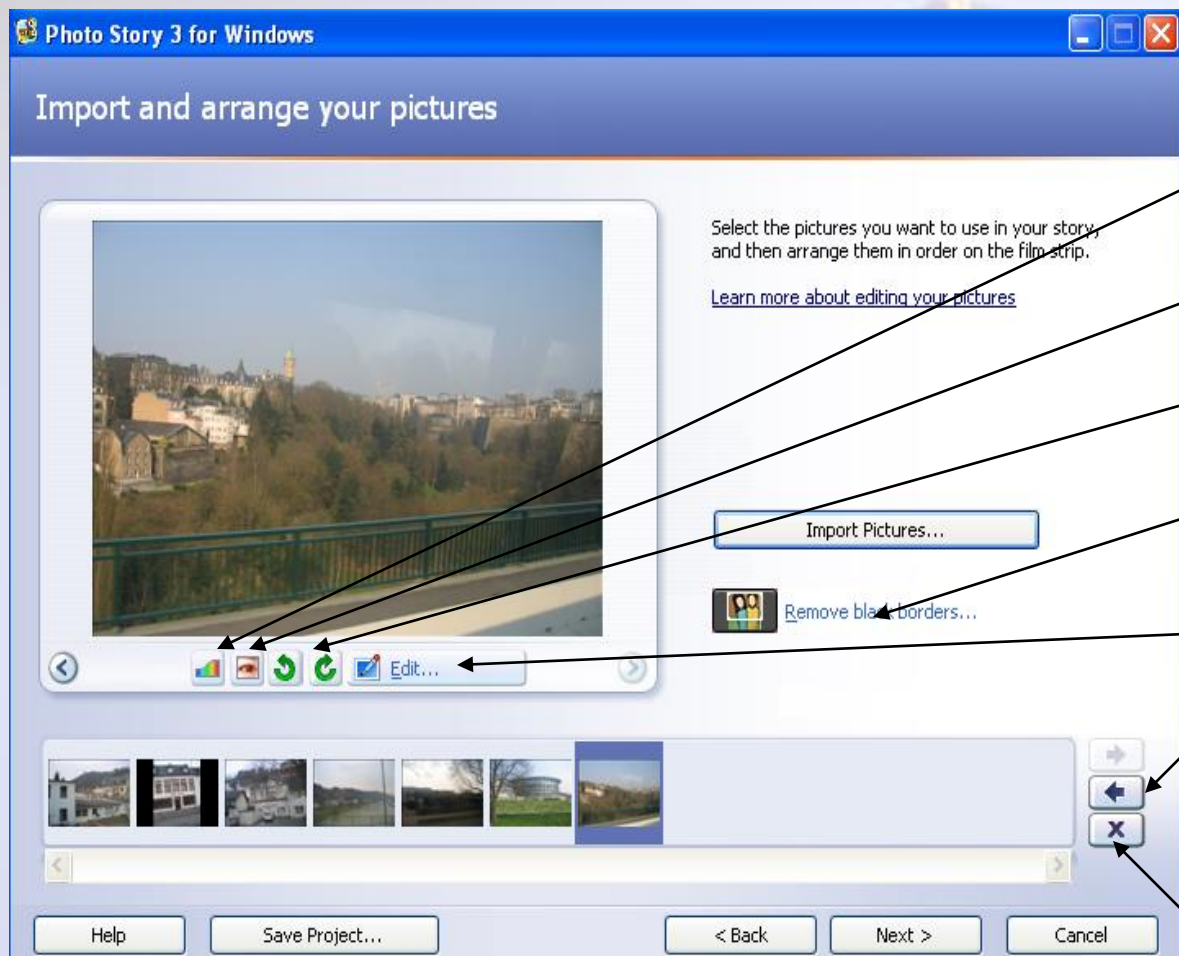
Photo Story 3 for Windows

Import and arrange your pictures

Select the pictures you want to use in your story, and then arrange them in order on the film strip.

Learn more about editing your pictures

Import Pictures...

Remove black borders...

Edit...

Help

Save Project...

< Back

Next >

Cancel